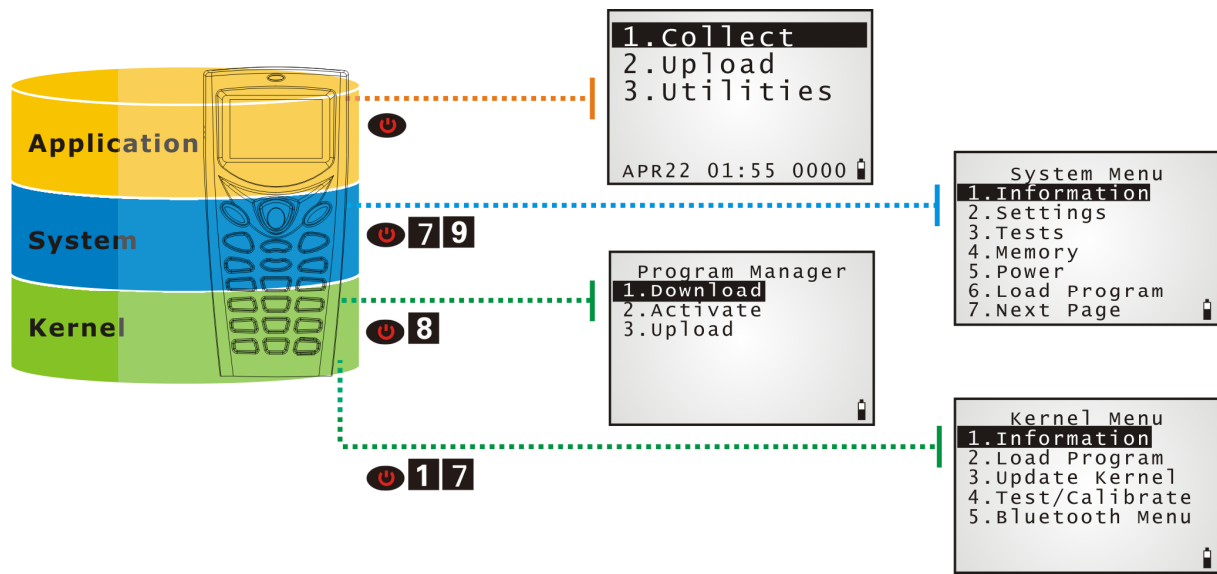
Application

System

Kernel

1.Collect
2.Upload
3.Utilities

APR22 01:55 0000

7 9

System Menu
1.Information
2.Settings
3.Tests
4.Memory
5.Power
6.Load Program
7.Next Page

Program Manager
1.Download
2.Activate
3.Upload

8

1 7

Kernel Menu
1.Information
2.Load Program
3.Update Kernel
4.Test/Calibrate
5.Bluetooth Menu